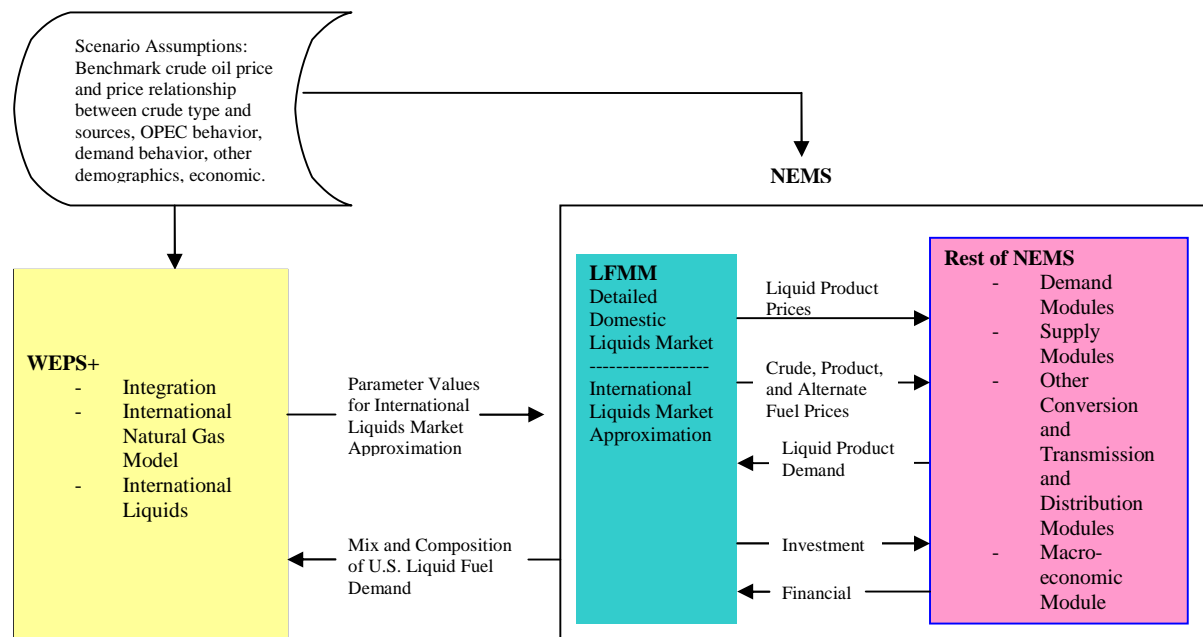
Scenario Assumptions: Benchmark crude oil price and price relationship between crude type and sources, OPEC behavior, demand behavior, other demographics, economic.

NEMS

WEPS+
- Integration
- International Natural Gas Model
- International Liquids

Parameter Values for International Liquids Market Approximation

Mix and Composition of U.S. Liquid Fuel Demand

LFMM
Detailed Domestic Liquids Market
------------------
International Liquids Market Approximation

Liquid Product Prices

Crude, Product, and Alternate Fuel Prices

Liquid Product Demand

Investment

Financial

Rest of NEMS
- Demand Modules
- Supply Modules
- Other Conversion and Transmission and Distribution Modules
- Macroeconomic Module